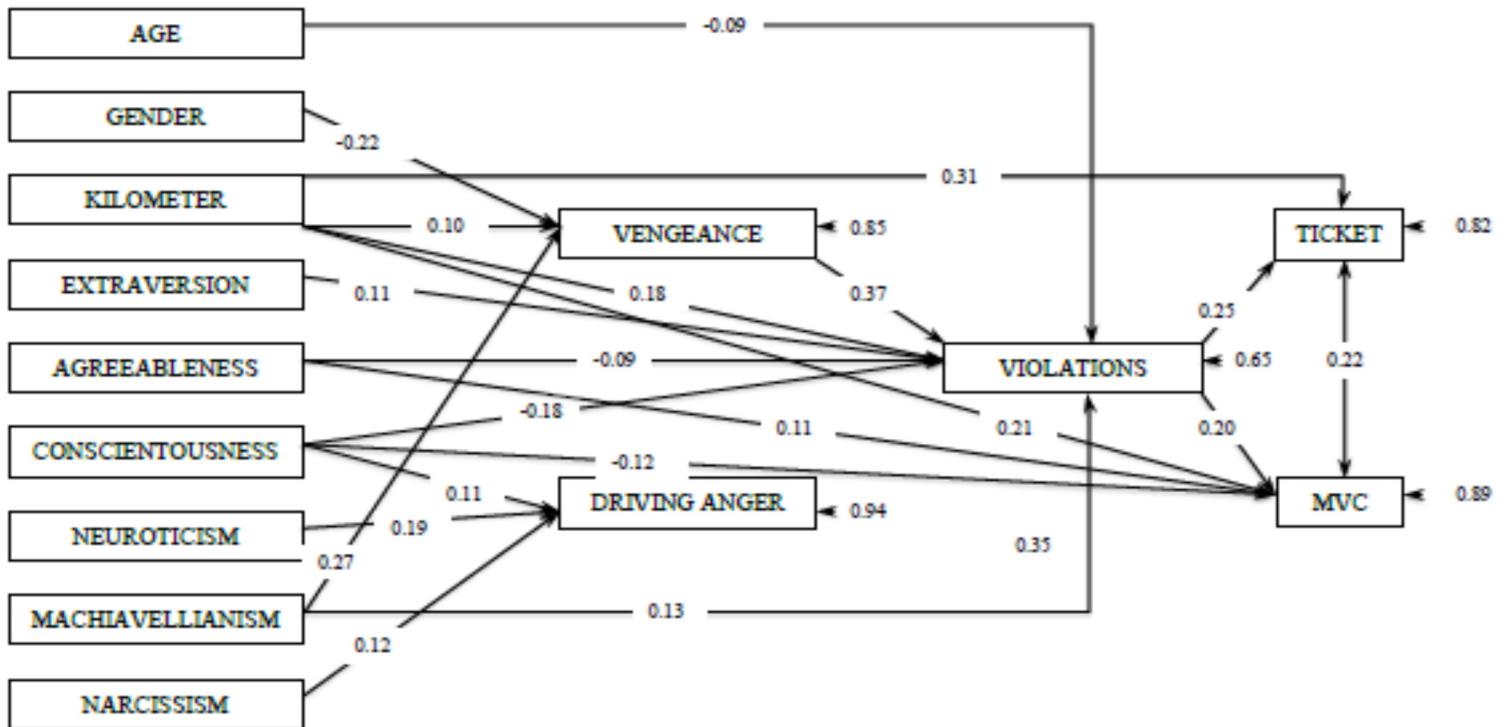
AGE
-0.09
GENDER
-0.22
KILOMETER
0.31
0.10
VENGEANCE
0.85
TICKET
0.82
EXTRAVERSION
0.11
0.18
0.37
0.25
AGREEABLENESS
-0.09
VIOLATIONS
0.65
0.22
-0.18
CONSCIENTOUSNESS
0.11
0.21
0.20
-0.12
0.11
DRIVING ANGER
0.94
MVC
0.89
NEUROTICISM
0.19
0.35
0.27
MACHIAVELLIANISM
0.13
0.12
NARCISSISM